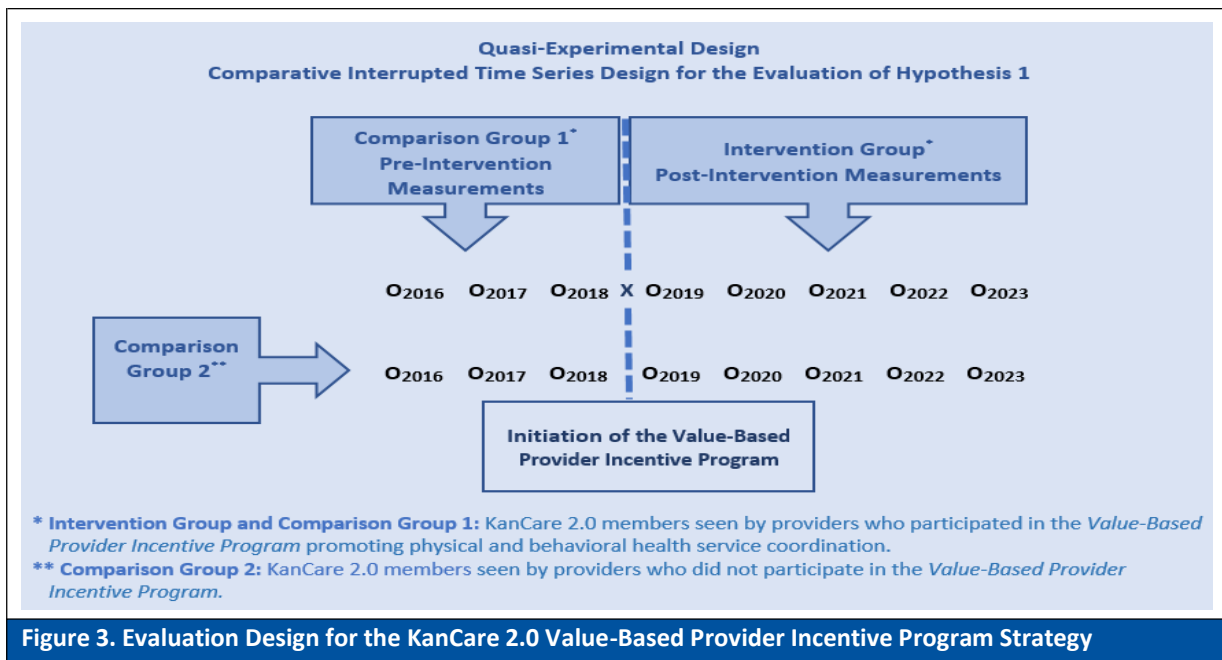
Quasi-Experimental Design
Comparative Interrupted Time Series Design for the Evaluation of Hypothesis 1

Comparison Group 1*
Pre-Intervention Measurements

Intervention Group*
Post-Intervention Measurements

$O_{2016}$ $O_{2017}$ $O_{2018}$ X $O_{2019}$ $O_{2020}$ $O_{2021}$ $O_{2022}$ $O_{2023}$

Comparison Group 2**

$O_{2016}$ $O_{2017}$ $O_{2018}$ $O_{2019}$ $O_{2020}$ $O_{2021}$ $O_{2022}$ $O_{2023}$

Initiation of the Value-Based Provider Incentive Program

* Intervention Group and Comparison Group 1: KanCare 2.0 members seen by providers who participated in the Value-Based Provider Incentive Program promoting physical and behavioral health service coordination.
** Comparison Group 2: KanCare 2.0 members seen by providers who did not participate in the Value-Based Provider Incentive Program.

Figure 3. Evaluation Design for the KanCare 2.0 Value-Based Provider Incentive Program Strategy